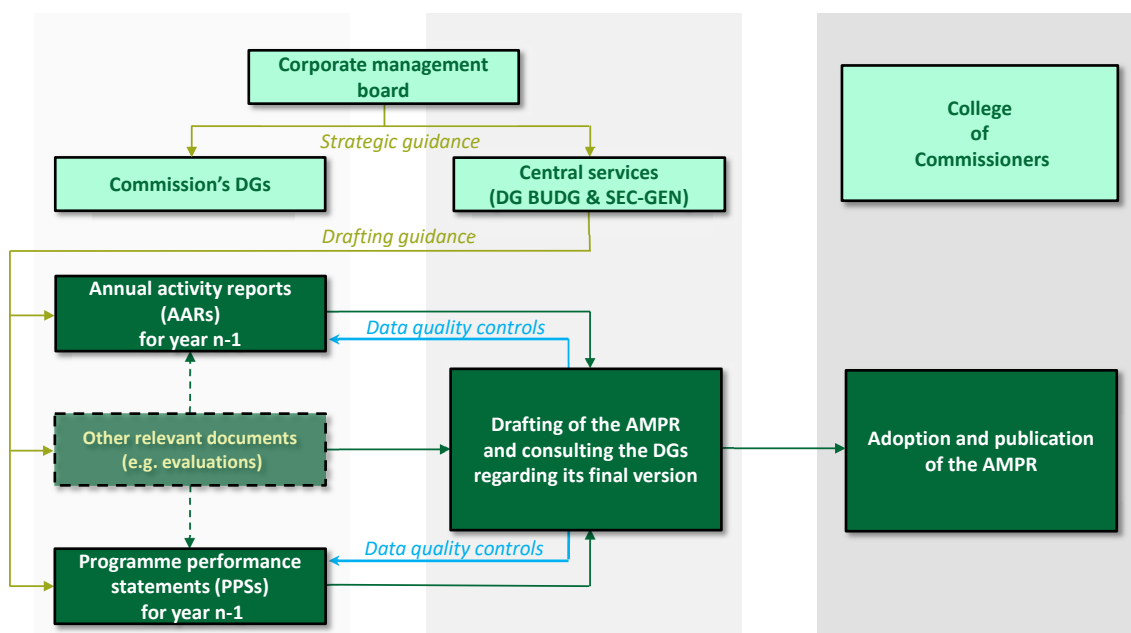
Corporate management board

Strategic guidance

Commission's DGs

Central services (DG BUDG & SEC-GEN)

College of Commissioners

Drafting guidance

Annual activity reports (AARs) for year n-1

Data quality controls

Other relevant documents (e.g. evaluations)

Drafting of the AMPR and consulting the DGs regarding its final version

Adoption and publication of the AMPR

Data quality controls

Programme performance statements (PPSs) for year n-1